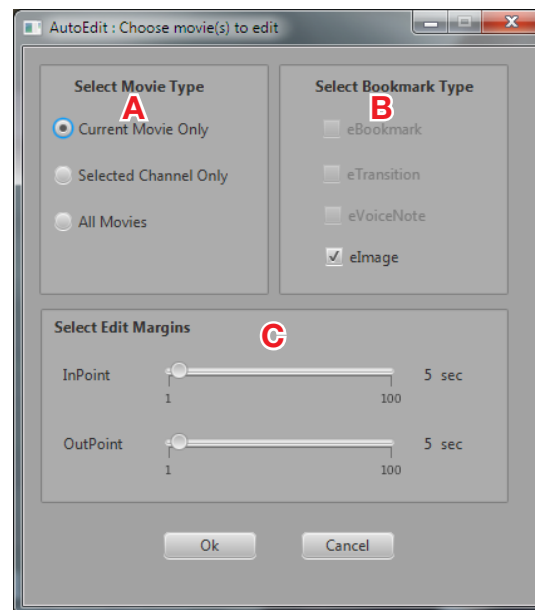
AutoEdit : Choose movie(s) to edit

Select Movie Type
A
Current Movie Only
Selected Channel Only
All Movies

Select Bookmark Type
B
eBookmark
eTransition
eVoiceNote
eImage

Select Edit Margins
C
InPoint
1
100
5 sec
OutPoint
1
100
5 sec

Ok
Cancel